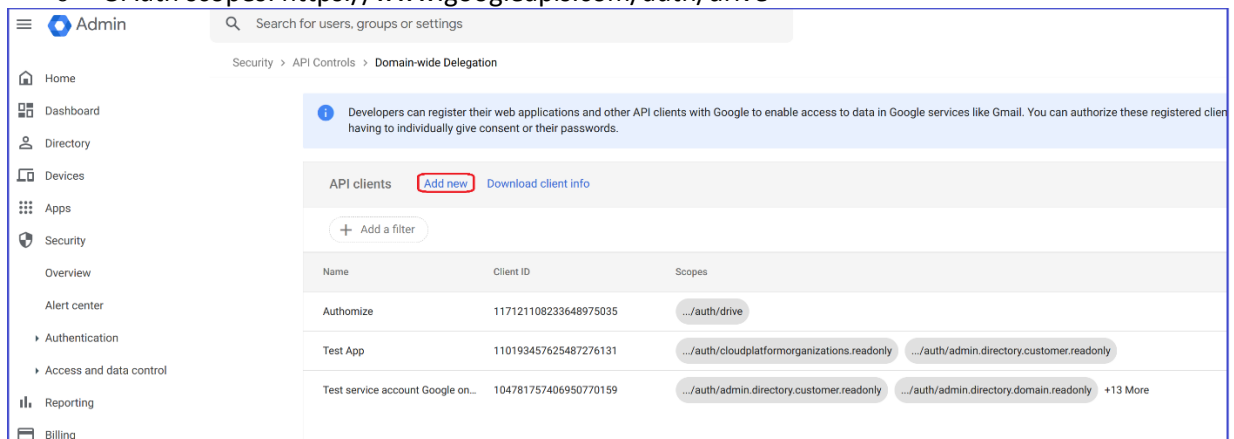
o OAuth scopes: https://www.googleapis.com/auth/drive

Admin

Search for users, groups or settings

Security > API Controls > Domain-wide Delegation

Home
Dashboard
Directory
Devices
Apps
Security
Overview
Alert center
Authentication
Access and data control
Reporting
Billing

Developers can register their web applications and other API clients with Google to enable access to data in Google services like Gmail. You can authorize these registered clie having to individually give consent or their passwords.

API clients Add new Download client info

+ Add a filter

| Name | Client ID | Scopes |
|---|---|---|
| Authomize | 117121108233648975035 | .../auth/drive |
| Test App | 110193457625487276131 | .../auth/cloudplatformorganizations.readonly .../auth/admin.directory.customer.readonly |
| Test service account Google on... | 104781757406950770159 | .../auth/admin.directory.customer.readonly .../auth/admin.directory.domain.readonly +13 More |